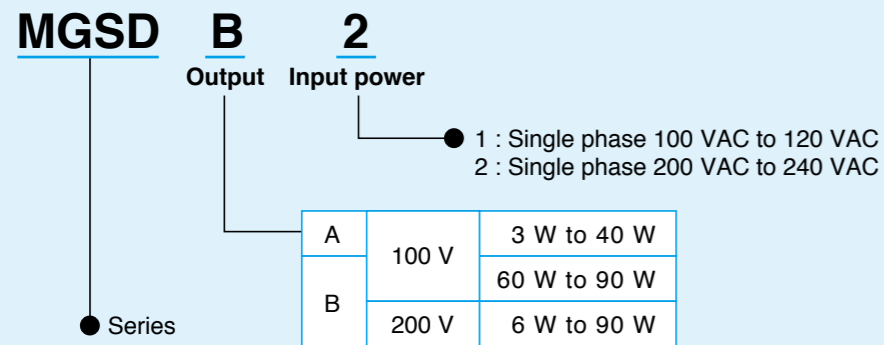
MGSD B 2

Output Input power

1 : Single phase 100 VAC to 120 VAC
2 : Single phase 200 VAC to 240 VAC

| A | 100 V | 3 W to 40 W |
|---|---|---|
| B | 100 V | 60 W to 90 W |
| B | 200 V | 6 W to 90 W |

Series